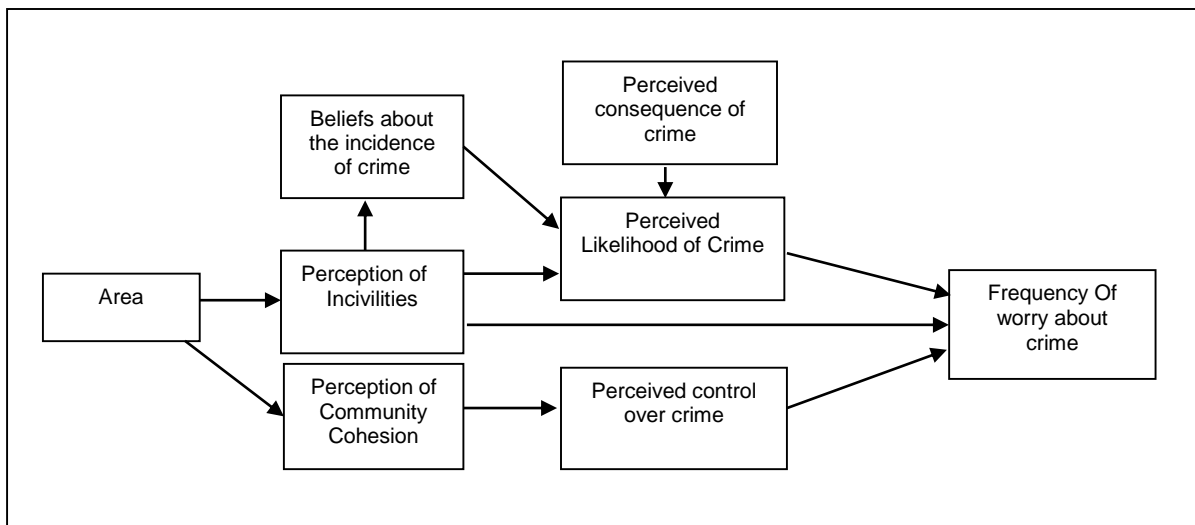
Beliefs about the incidence of crime

Perceived consequence of crime

Perceived Likelihood of Crime

Area

Perception of Incivilities

Frequency Of worry about crime

Perception of Community Cohesion

Perceived control over crime